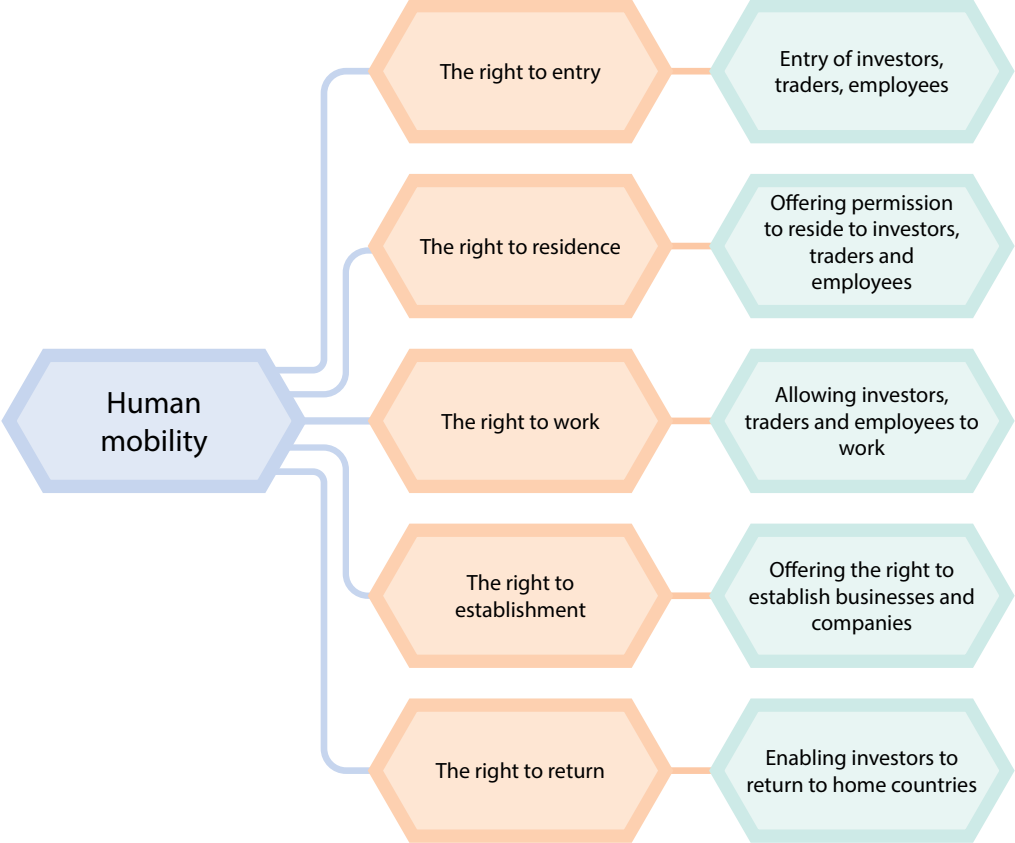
Human mobility

The right to entry

Entry of investors, traders, employees

The right to residence

Offering permission to reside to investors, traders and employees

The right to work

Allowing investors, traders and employees to work

The right to establishment

Offering the right to establish businesses and companies

The right to return

Enabling investors to return to home countries